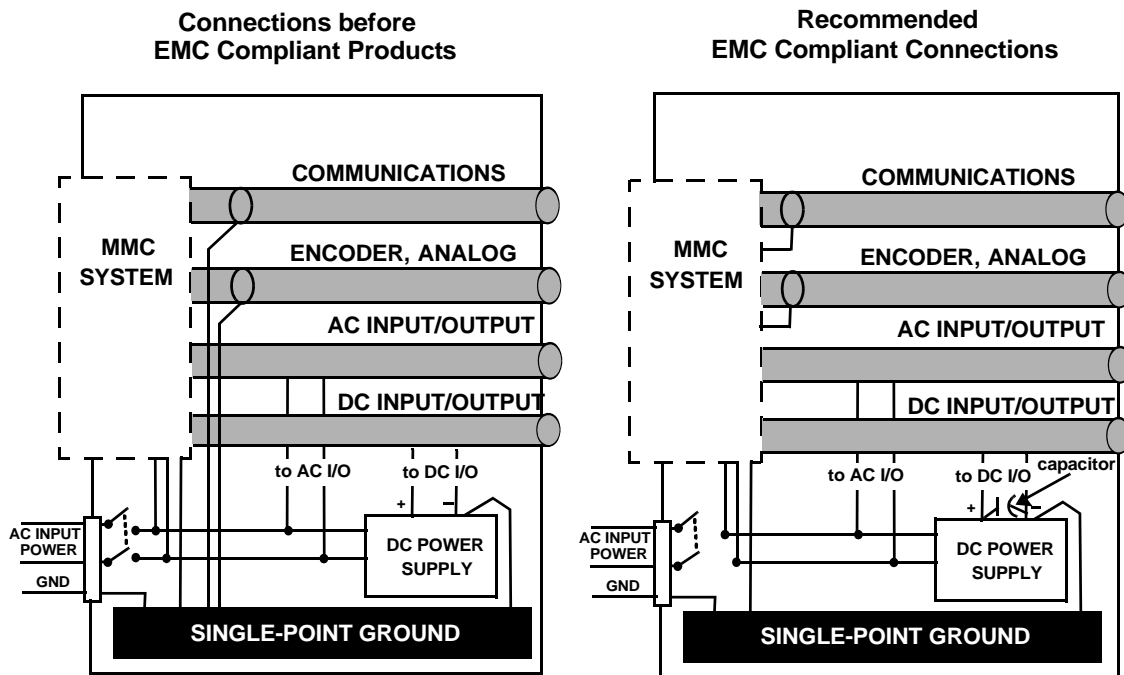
Connections before EMC Compliant Products

COMMUNICATIONS
MMC SYSTEM
ENCODER, ANALOG
AC INPUT/OUTPUT
DC INPUT/OUTPUT
to AC I/O
to DC I/O
+
−
AC INPUT POWER
GND
DC POWER SUPPLY
SINGLE-POINT GROUND

Recommended EMC Compliant Connections

COMMUNICATIONS
MMC SYSTEM
ENCODER, ANALOG
AC INPUT/OUTPUT
DC INPUT/OUTPUT
to AC I/O
to DC I/O
capacitor
+
−
AC INPUT POWER
GND
DC POWER SUPPLY
SINGLE-POINT GROUND